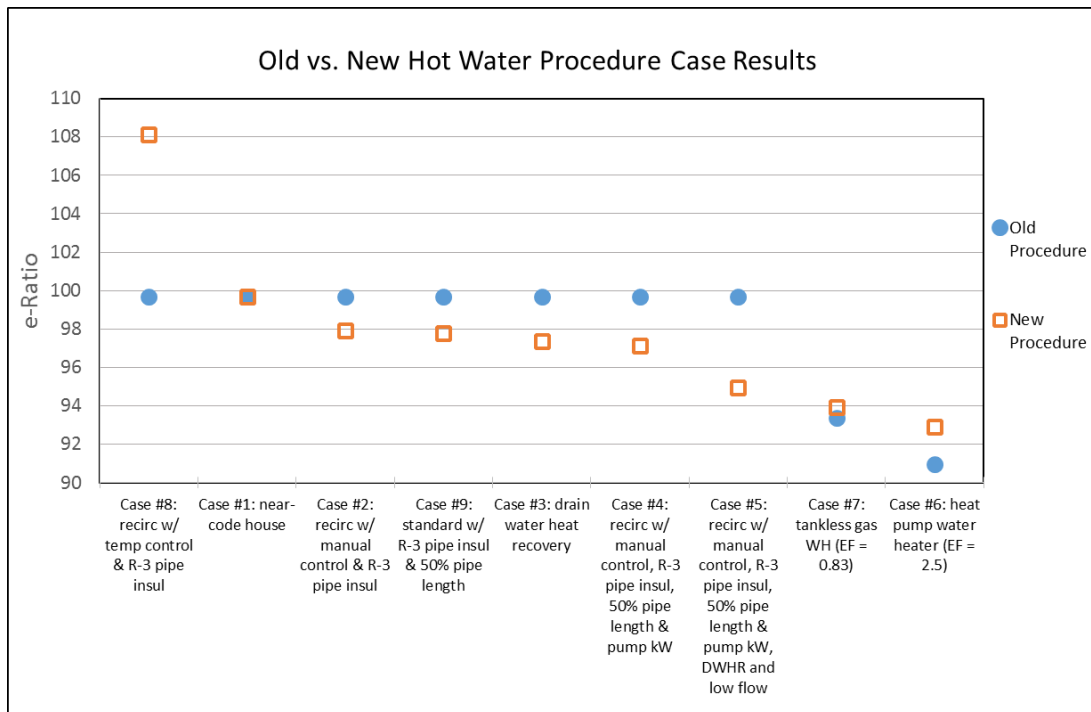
Old vs. New Hot Water Procedure Case Results

e-Ratio

110
108
106
104
102
100
98
96
94
92
90

Case #8: recirc w/ temp control & R-3 pipe insul

Case #1: near-code house

Case #2: recirc w/ manual control & R-3 pipe insul

Case #9: standard w/ R-3 pipe insul & 50% pipe length

Case #3: drain water heat recovery

Case #4: recirc w/ manual control, R-3 pipe insul, 50% pipe length & pump kW

Case #5: recirc w/ manual control, R-3 pipe insul, 50% pipe length & pump kW, DWHR and low flow

Case #7: tankless gas WH (EF = 0.83)

Case #6: heat pump water heater (EF = 2.5)

Old Procedure

New Procedure